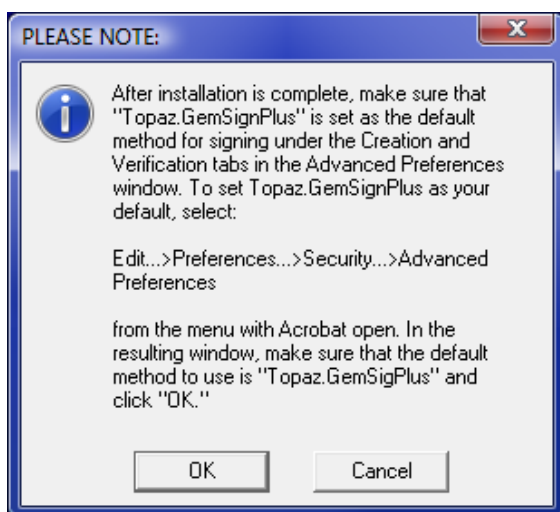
PLEASE NOTE:

After installation is complete, make sure that "Topaz.GemSignPlus" is set as the default method for signing under the Creation and Verification tabs in the Advanced Preferences window. To set Topaz.GemSignPlus as your default, select:

Edit...>Preferences...>Security...>Advanced Preferences

from the menu with Acrobat open. In the resulting window, make sure that the default method to use is "Topaz.GemSigPlus" and click "OK."

OK

Cancel